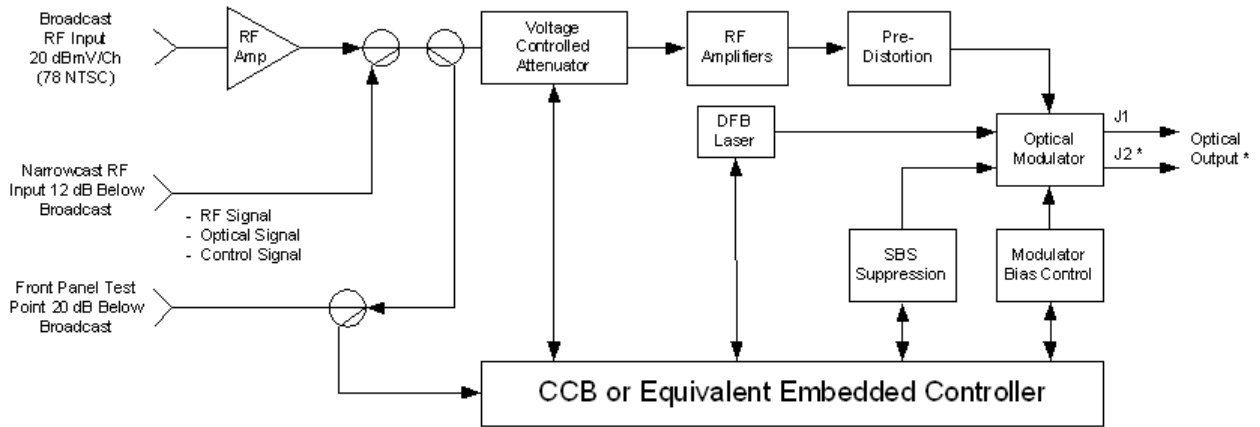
Broadcast RF Input 20 dBmV/Ch (78 NTSC)

RF Amp

Voltage Controlled Attenuator

RF Amplifiers

Pre-Distortion

DFB Laser

Optical Modulator

J1

J2 *

Optical Output *

Narrowcast RF Input 12 dB Below Broadcast

- RF Signal
- Optical Signal
- Control Signal

SBS Suppression

Modulator Bias Control

Front Panel Test Point 20 dB Below Broadcast

CCB or Equivalent Embedded Controller